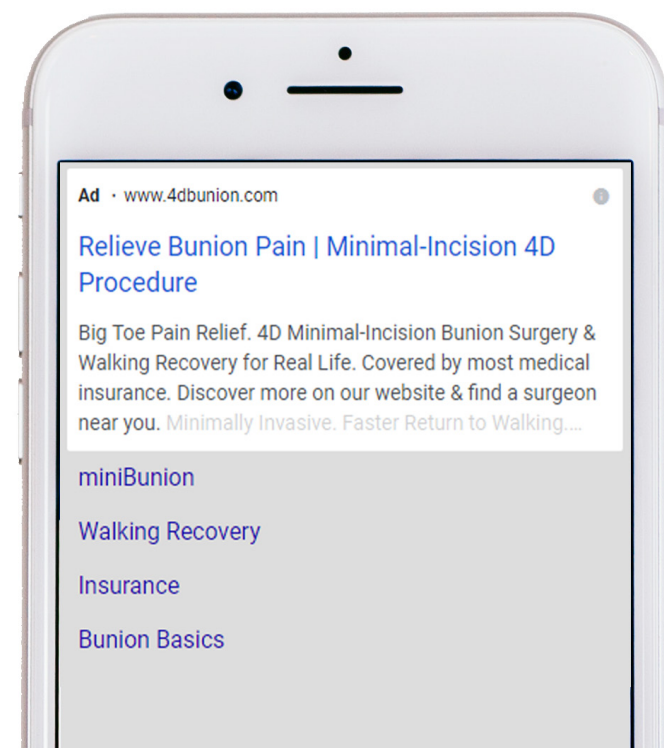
Ad · www.4dbunion.com

Relieve Bunion Pain | Minimal-Incision 4D Procedure

Big Toe Pain Relief. 4D Minimal-Incision Bunion Surgery & Walking Recovery for Real Life. Covered by most medical insurance. Discover more on our website & find a surgeon near you. Minimally Invasive. Faster Return to Walking....

miniBunion

Walking Recovery

Insurance

Bunion Basics